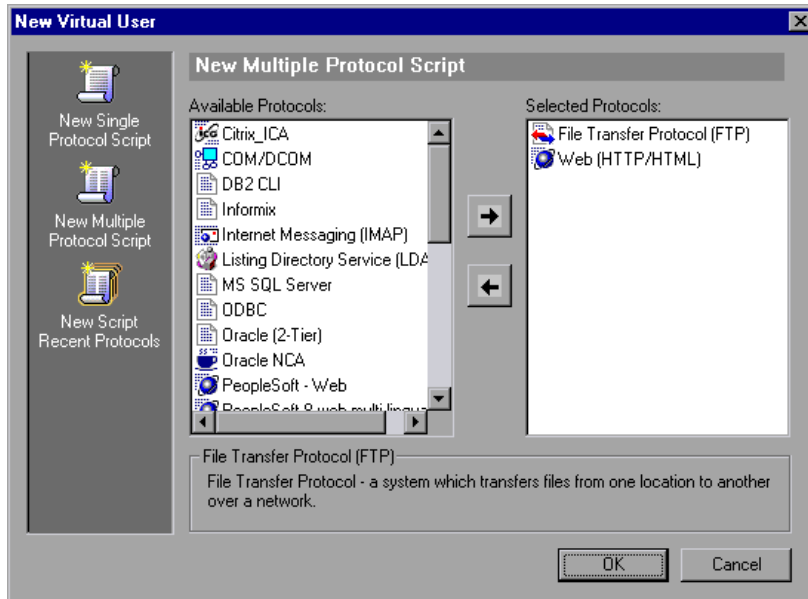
New Virtual User

New Single Protocol Script

New Multiple Protocol Script

New Script Recent Protocols

New Multiple Protocol Script

Available Protocols:

Citrix_ICA
COM/DCOM
DB2 CLI
Informix
Internet Messaging (IMAP)
Listing Directory Service (LDA
MS SQL Server
ODBC
Oracle (2-Tier)
Oracle NCA
PeopleSoft - Web
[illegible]

Selected Protocols:

File Transfer Protocol (FTP)
Web (HTTP/HTML)

File Transfer Protocol (FTP)

File Transfer Protocol - a system which transfers files from one location to another over a network.

OK

Cancel